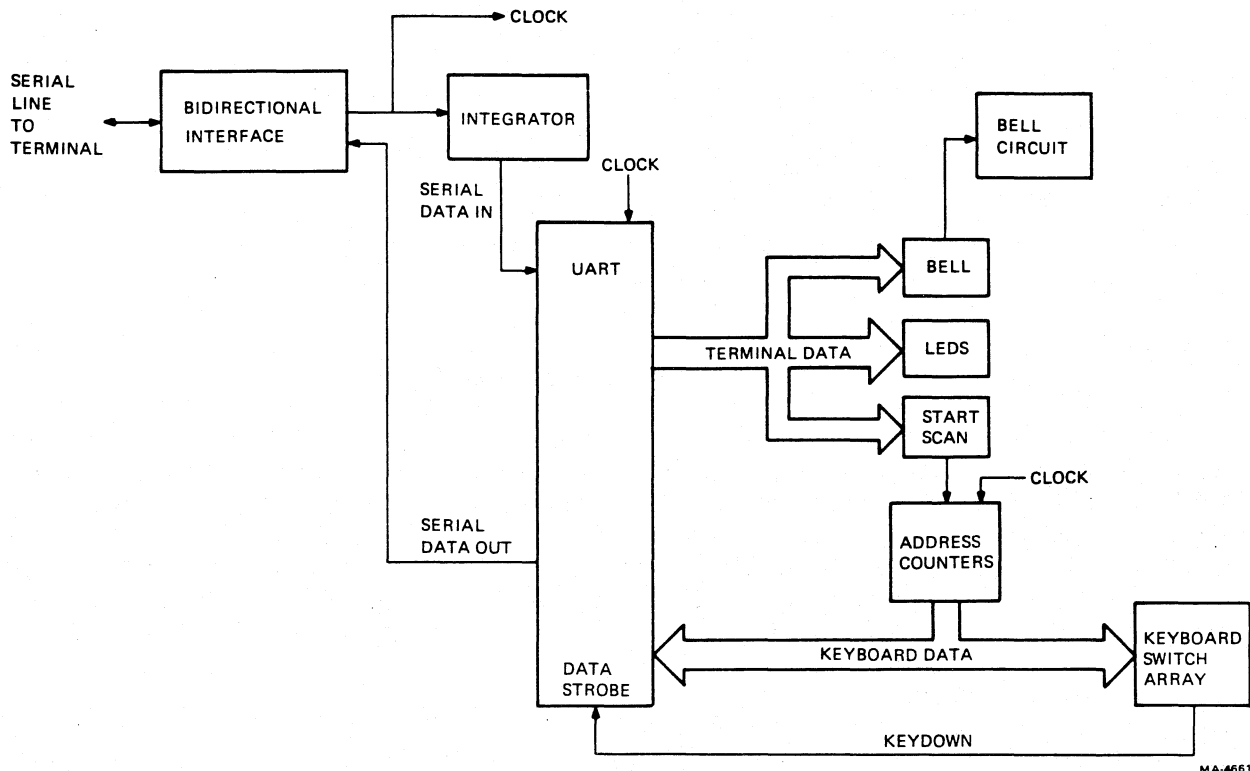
CLOCK

SERIAL LINE TO TERMINAL

BIDIRECTIONAL INTERFACE

INTEGRATOR

BELL CIRCUIT

CLOCK

SERIAL DATA IN

UART

BELL

TERMINAL DATA

LEDS

START SCAN

CLOCK

SERIAL DATA OUT

ADDRESS COUNTERS

KEYBOARD DATA

KEYBOARD SWITCH ARRAY

DATA STROBE

KEYDOWN

MA-4661